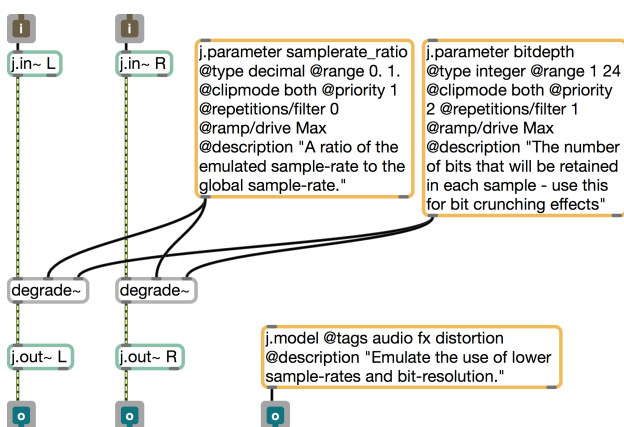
i

i

j.in~ L

j.in~ R

j.parameter samplerate_ratio @type decimal @range 0. 1. @clipmode both @priority 1 @repetitions/filter 0 @ramp/drive Max @description "A ratio of the emulated sample-rate to the global sample-rate."

j.parameter bitdepth @type integer @range 1 24 @clipmode both @priority 2 @repetitions/filter 1 @ramp/drive Max @description "The number of bits that will be retained in each sample - use this for bit crunching effects"

degrade~

degrade~

j.out~ L

j.out~ R

j.model @tags audio fx distortion @description "Emulate the use of lower sample-rates and bit-resolution."

o

o

o